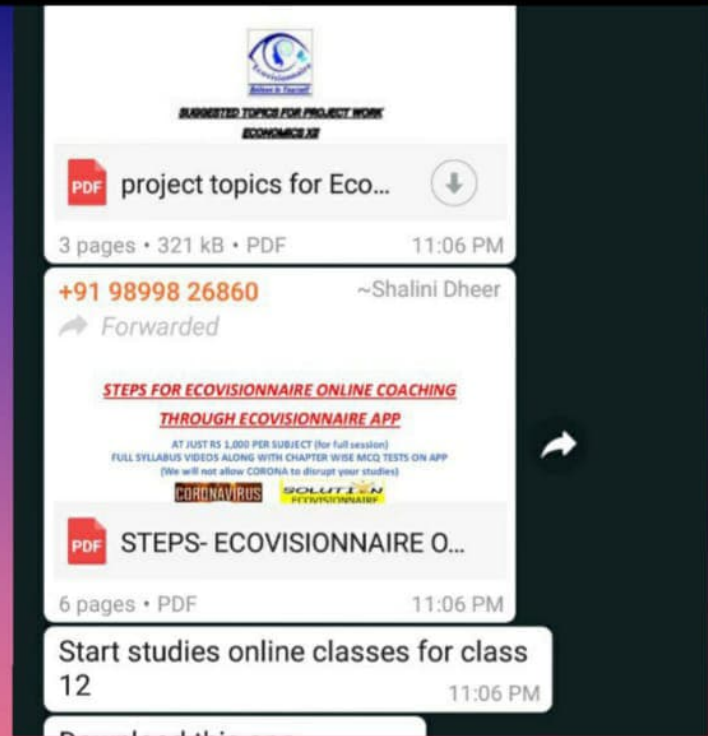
Ecovisionnaire
Believe in Yourself

SUGGESTED TOPICS FOR PROJECT WORK
ECONOMICS XII

PDF project topics for Eco...

3 pages • 321 kB • PDF 11:06 PM

+91 98998 26860 ~Shalini Dheer

Forwarded

STEPS FOR ECOVISIONNAIRE ONLINE COACHING
THROUGH ECOVISIONNAIRE APP

AT JUST RS 1,000 PER SUBJECT (for full session)
FULL SYLLABUS VIDEOS ALONG WITH CHAPTER WISE MCQ TESTS ON APP
(We will not allow CORONA to disrupt your studies)

CORONAVIRUS SOLUTION ECOVISIONNAIRE

PDF STEPS- ECOVISIONNAIRE O...

6 pages • PDF 11:06 PM

Start studies online classes for class 12 11:06 PM

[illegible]